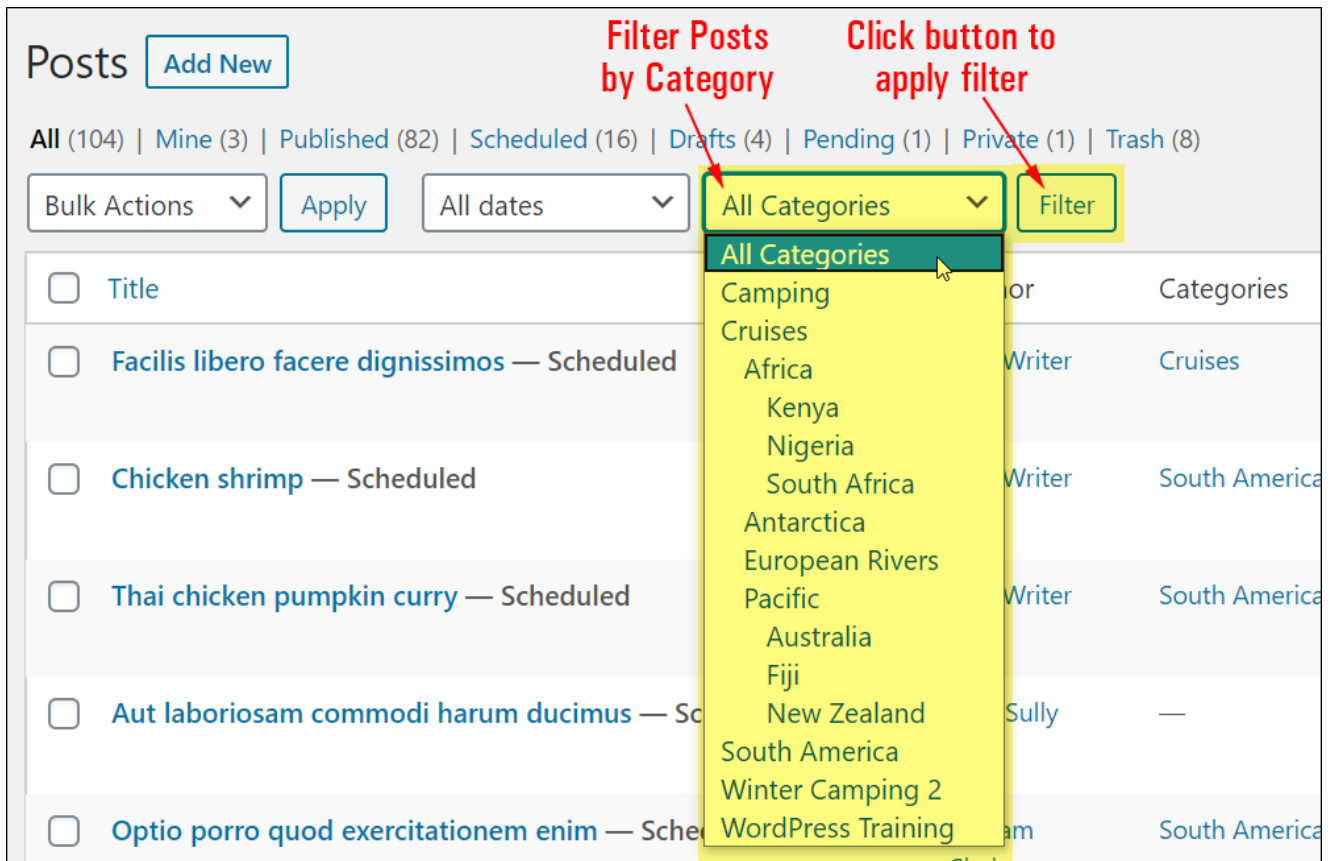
Posts Add New

Filter Posts by Category

Click button to apply filter

All (104) | Mine (3) | Published (82) | Scheduled (16) | Drafts (4) | Pending (1) | Private (1) | Trash (8)

Bulk Actions Apply All dates All Categories Filter

All Categories
Camping
Cruises
Africa
Kenya
Nigeria
South Africa
Antarctica
European Rivers
Pacific
Australia
Fiji
New Zealand
South America
Winter Camping 2
WordPress Training

Title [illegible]hor Categories

Facilis libero facere dignissimos — Scheduled Writer Cruises

Chicken shrimp — Scheduled Writer South America

Thai chicken pumpkin curry — Scheduled Writer South America

Aut laboriosam commodi harum ducimus — Sc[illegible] Sully —

Optio porro quod exercitationem enim — Sche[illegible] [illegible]am South America